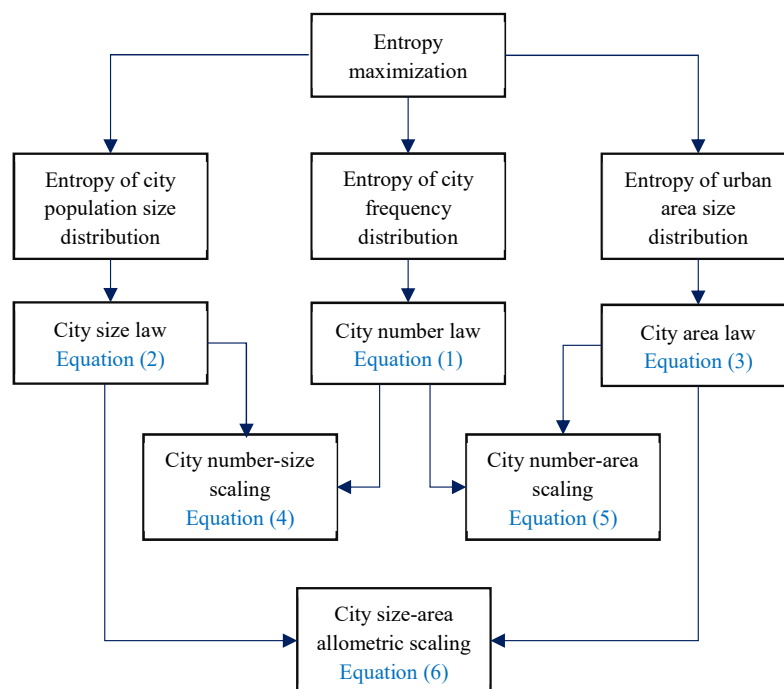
Entropy maximization

Entropy of city population size distribution

Entropy of city frequency distribution

Entropy of urban area size distribution

City size law
Equation (2)

City number law
Equation (1)

City area law
Equation (3)

City number-size scaling
Equation (4)

City number-area scaling
Equation (5)

City size-area allometric scaling
Equation (6)